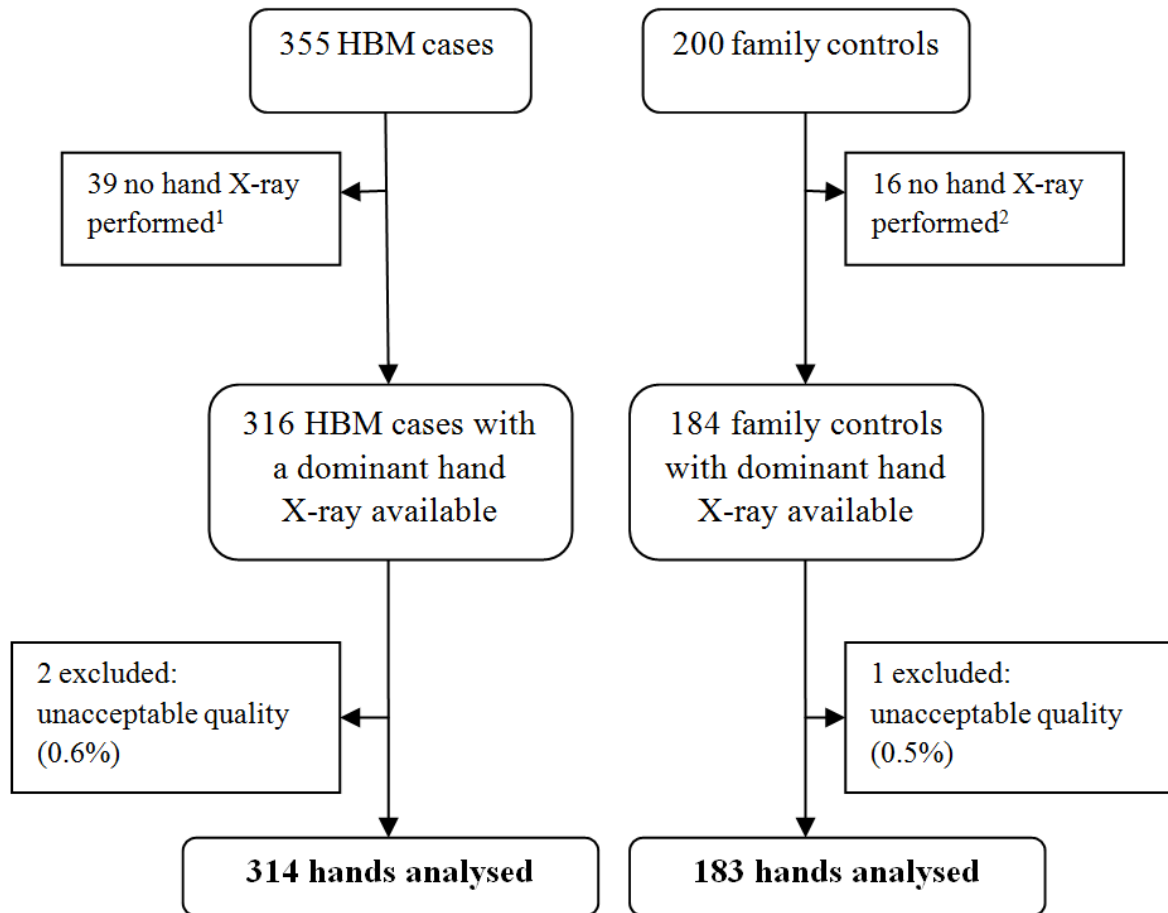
355 HBM cases

200 family controls

39 no hand X-ray performed$^1$

16 no hand X-ray performed$^2$

316 HBM cases with a dominant hand X-ray available

184 family controls with dominant hand X-ray available

2 excluded: unacceptable quality (0.6%)

1 excluded: unacceptable quality (0.5%)

**314 hands analysed**

**183 hands analysed**